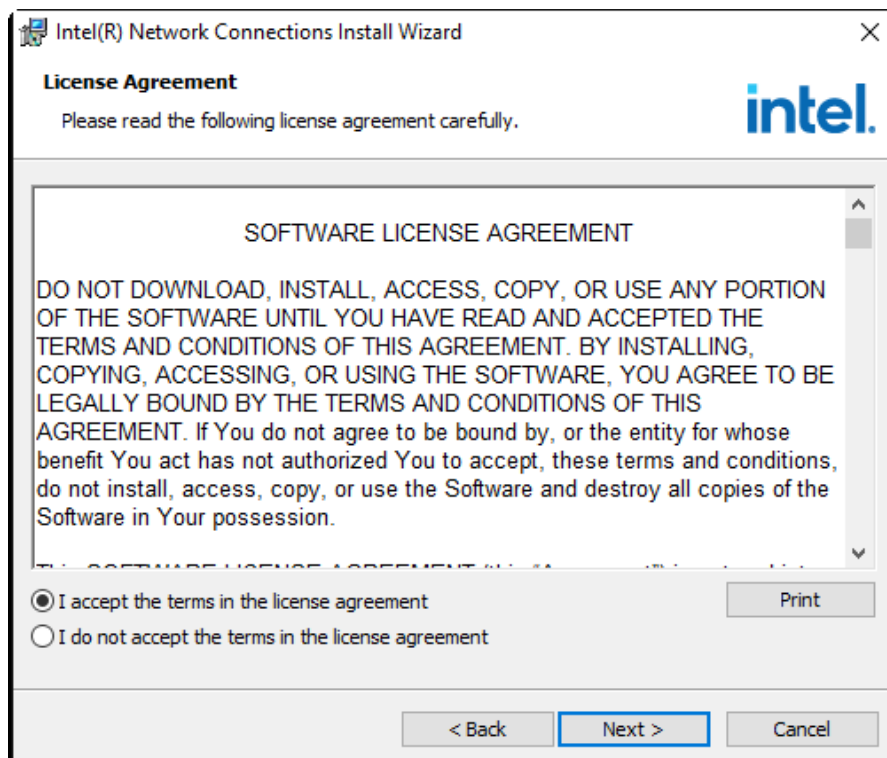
Intel(R) Network Connections Install Wizard

License Agreement

Please read the following license agreement carefully.

intel.

SOFTWARE LICENSE AGREEMENT

DO NOT DOWNLOAD, INSTALL, ACCESS, COPY, OR USE ANY PORTION OF THE SOFTWARE UNTIL YOU HAVE READ AND ACCEPTED THE TERMS AND CONDITIONS OF THIS AGREEMENT. BY INSTALLING, COPYING, ACCESSING, OR USING THE SOFTWARE, YOU AGREE TO BE LEGALLY BOUND BY THE TERMS AND CONDITIONS OF THIS AGREEMENT. If You do not agree to be bound by, or the entity for whose benefit You act has not authorized You to accept, these terms and conditions, do not install, access, copy, or use the Software and destroy all copies of the Software in Your possession.

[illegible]

I accept the terms in the license agreement

I do not accept the terms in the license agreement

Print

< Back

Next >

Cancel